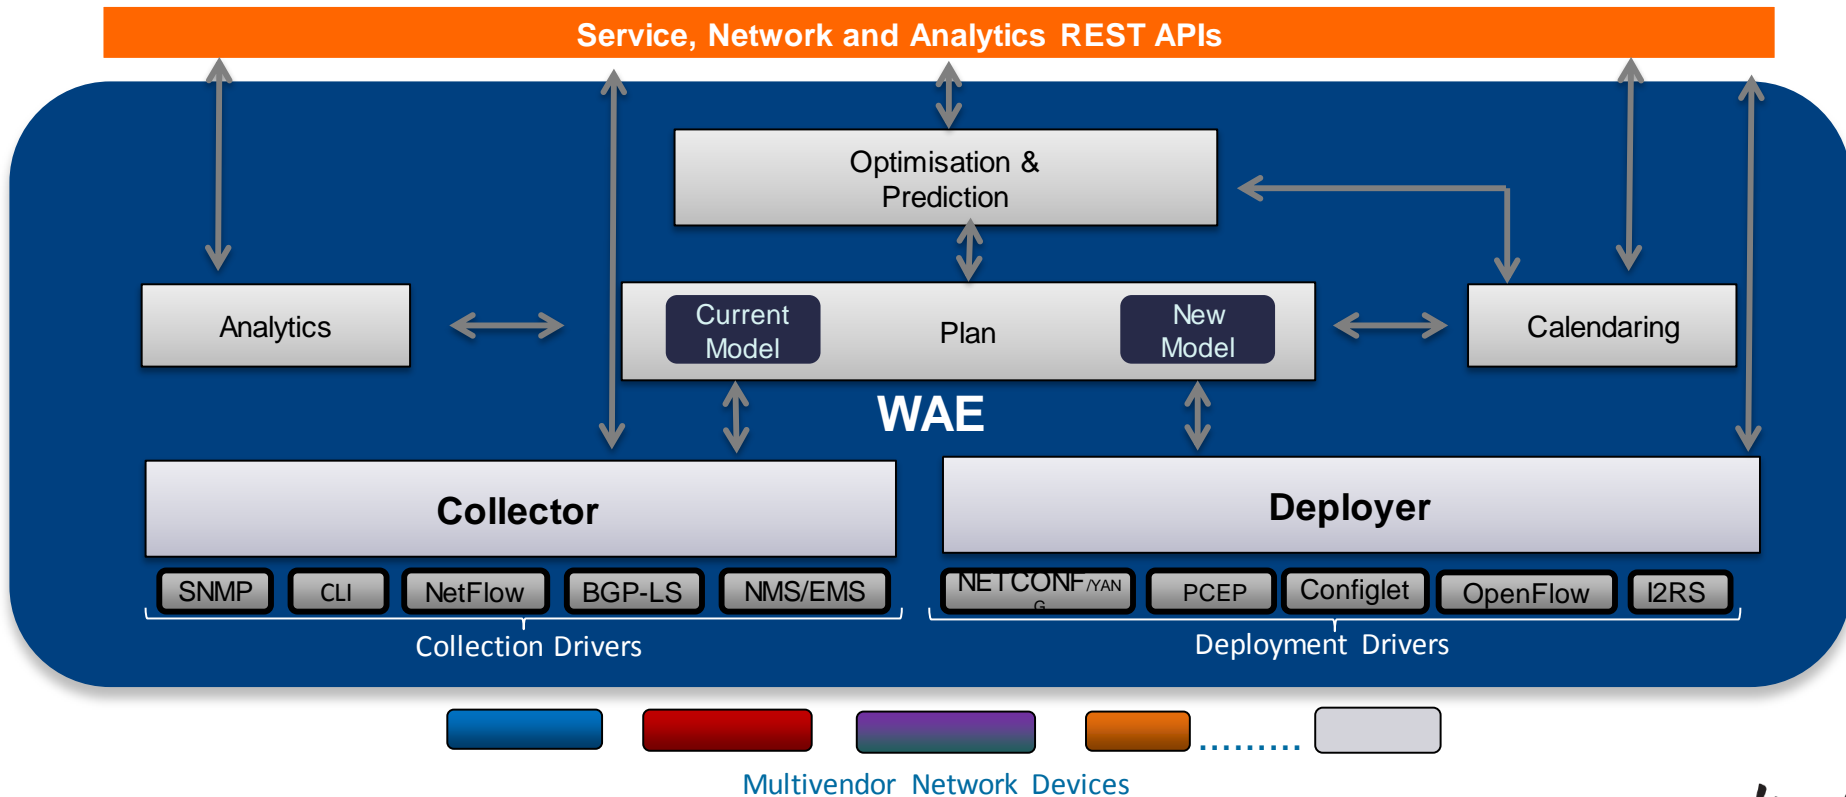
Service, Network and Analytics REST APIs

Optimisation & Prediction

Analytics

Current Model

Plan

New Model

Calendaring

WAE

Collector

Deployer

SNMP

CLI

NetFlow

BGP-LS

NMS/EMS

NETCONF/YANG

PCEP

Configlet

OpenFlow

I2RS

Collection Drivers

Deployment Drivers

.........

Multivendor Network Devices